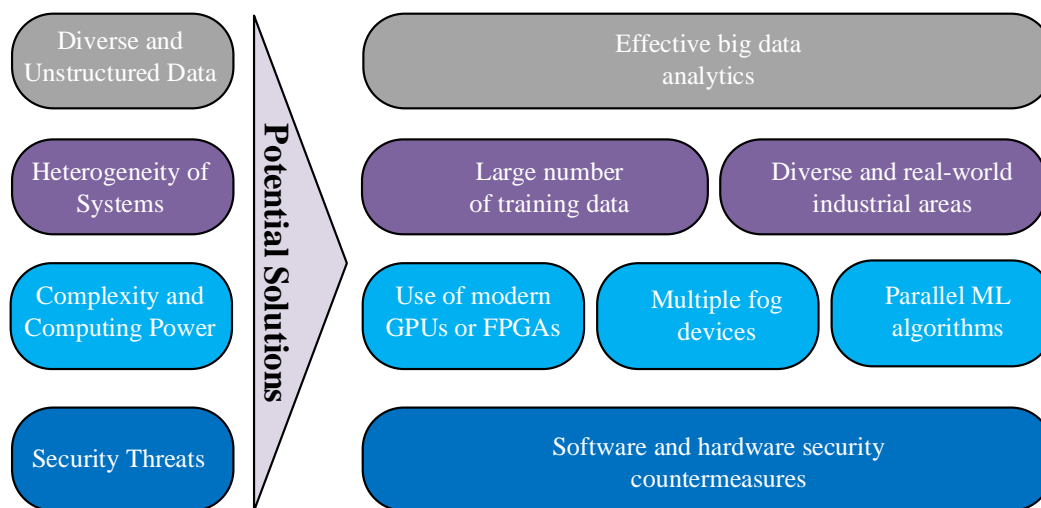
Diverse and Unstructured Data

Heterogeneity of Systems

Complexity and Computing Power

Security Threats

Potential Solutions

Effective big data analytics

Large number of training data

Diverse and real-world industrial areas

Use of modern GPUs or FPGAs

Multiple fog devices

Parallel ML algorithms

Software and hardware security countermeasures